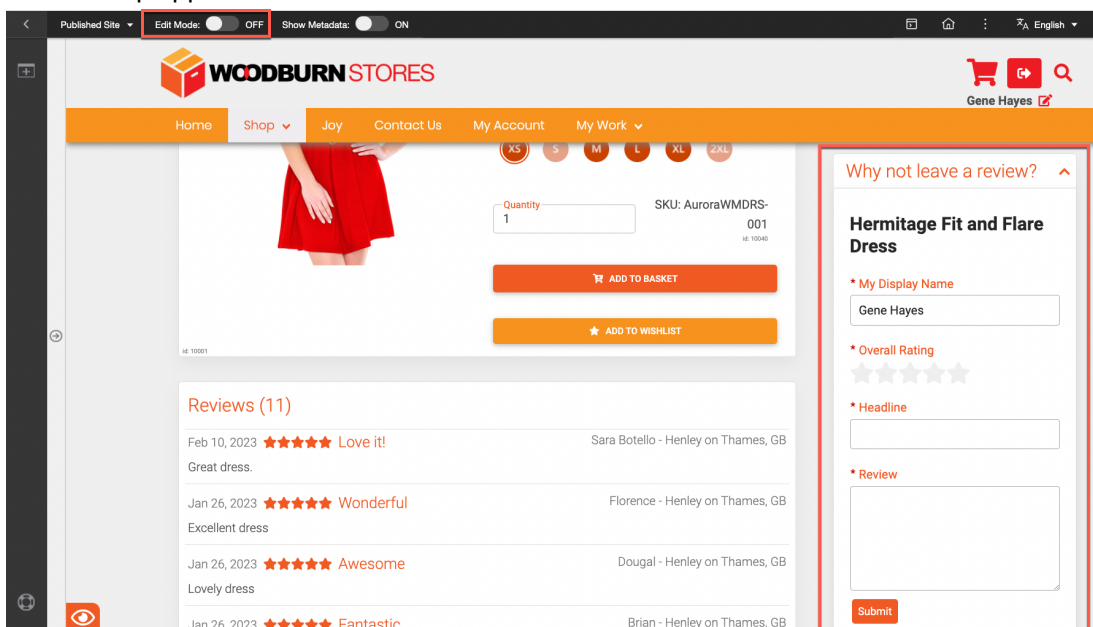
Published Site Edit Mode: OFF Show Metadata: ON English

WOODBURN STORES

Gene Hayes

Home Shop Joy Contact Us My Account My Work

XS S M L XL 2XL

Quantity
1

SKU: AuroraWMDRS-001
id: 10040

ADD TO BASKET

ADD TO WISHLIST

id: 10001

Reviews (11)

Feb 10, 2023 Love it! Sara Botello - Henley on Thames, GB
Great dress.

Jan 26, 2023 Wonderful Florence - Henley on Thames, GB
Excellent dress

Jan 26, 2023 Awesome Dougal - Henley on Thames, GB
Lovely dress

Jan 26, 2023 Fantastic Brian - Henley on Thames, GB

Why not leave a review?

Hermitage Fit and Flare Dress

* My Display Name
Gene Hayes

* Overall Rating

* Headline

* Review

Submit